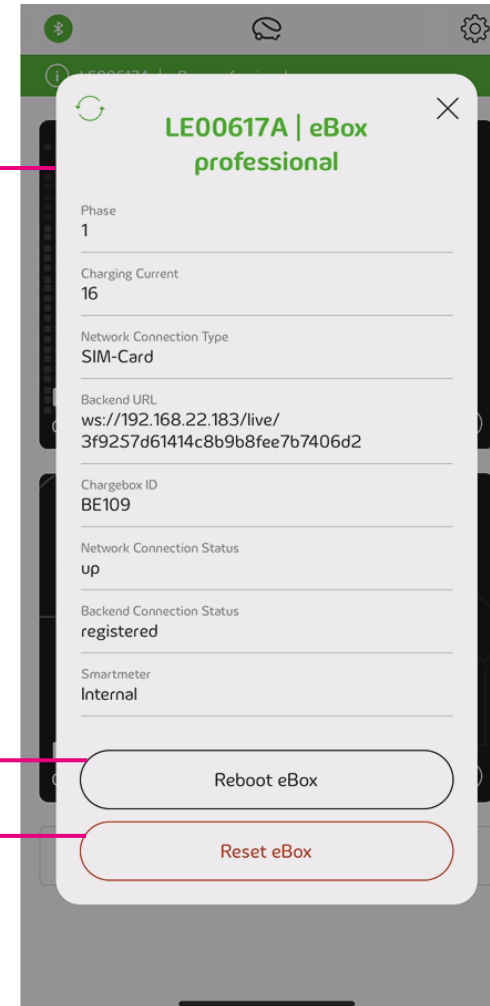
LE00617A | eBox professional

Phase
1

Charging Current
16

Network Connection Type
SIM-Card

Backend URL
ws://192.168.22.183/live/3f9257d61414c8b9b8fee7b7406d2

Chargebox ID
BE109

Network Connection Status
up

Backend Connection Status
registered

Smartmeter
Internal

Reboot eBox

Reset eBox